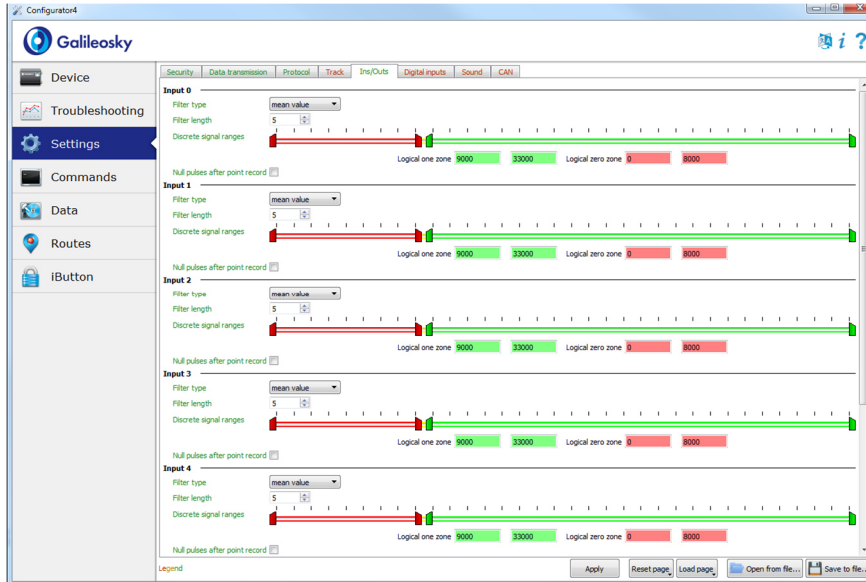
Configurator4

Galileosky

i ?

Device
Troubleshooting
Settings
Commands
Data
Routes
iButton

Security | Data transmission | Protocol | Track | Ins/Outs | Digital inputs | Sound | CAN

Input 0
Filter type mean value
Filter length 5
Discrete signal ranges
Logical one zone 9000 33000 Logical zero zone 0 8000
Null pulses after point record

Input 1
Filter type mean value
Filter length 5
Discrete signal ranges
Logical one zone 9000 33000 Logical zero zone 0 8000
Null pulses after point record

Input 2
Filter type mean value
Filter length 5
Discrete signal ranges
Logical one zone 9000 33000 Logical zero zone 0 8000
Null pulses after point record

Input 3
Filter type mean value
Filter length 5
Discrete signal ranges
Logical one zone 9000 33000 Logical zero zone 0 8000
Null pulses after point record

Input 4
Filter type mean value
Filter length 5
Discrete signal ranges
Logical one zone 9000 33000 Logical zero zone 0 8000
Null pulses after point record

Legend

Apply | Reset page | Load page | Open from file... | Save to file...